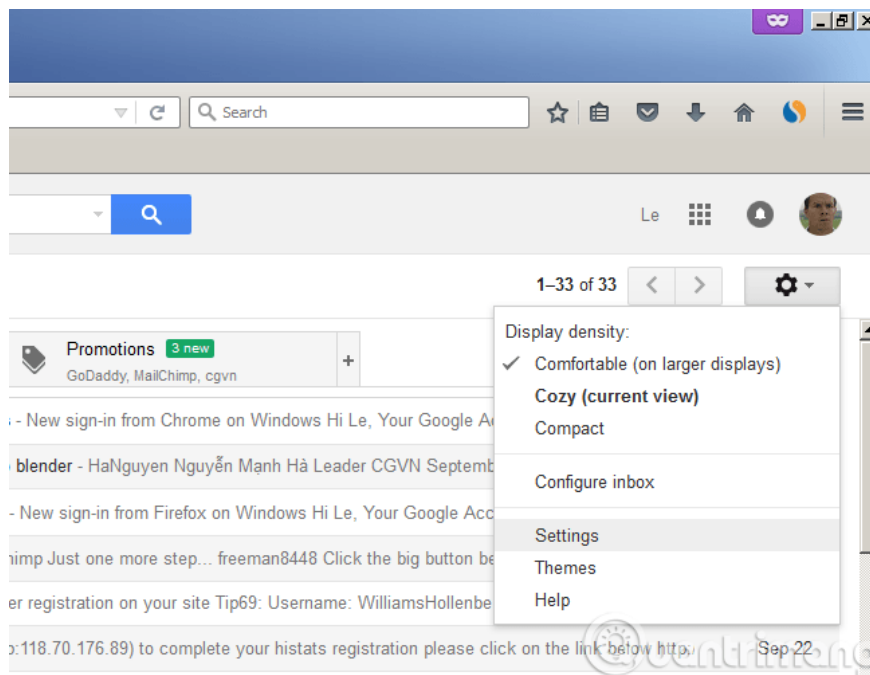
Search

Le

1–33 of 33

Promotions 3 new
GoDaddy, MailChimp, cgvn

+

s - New sign-in from Chrome on Windows Hi Le, Your Google Ac

blender - HaNguyen Nguyễn Mạnh Hà Leader CGVN Septemb

- New sign-in from Firefox on Windows Hi Le, Your Google Acc

himp Just one more step... freeman8448 Click the big button be

er registration on your site Tip69: Username: WilliamsHollenbe

p:118.70.176.89) to complete your histats registration please click on the link below http: Sep 22

Display density:
Comfortable (on larger displays)
Cozy (current view)
Compact
Configure inbox
Settings
Themes
Help

Quantrimang